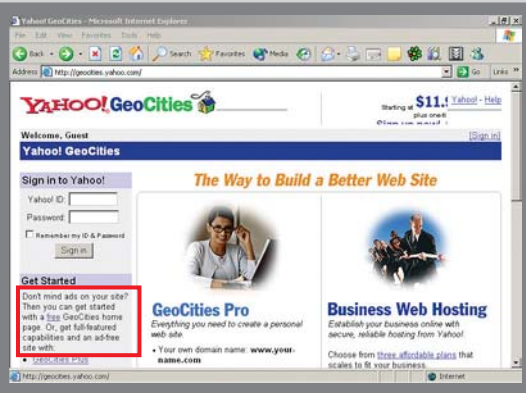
Yahoo! GeoCities - Microsoft Internet Explorer

File Edit View Favorites Tools Help

Back Search Favorites Media

Address http://geocities.yahoo.com/

Go Links

YAHOO! GeoCities

Starting at $11.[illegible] plus one-ti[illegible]

Yahoo! - Help

Sign up now! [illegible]

Welcome, Guest

[Sign in]

Yahoo! GeoCities

Sign in to Yahoo!

Yahoo! ID:

Password:

Remember my ID & Password

Sign in

Get Started

Don't mind ads on your site? Then you can get started with a free GeoCities home page. Or, get full-featured capabilities and an ad-free site with:

• GeoCities Plus

The Way to Build a Better Web Site

GeoCities Pro

Everything you need to create a personal web site.

• Your own domain name: www.your-name.com

Business Web Hosting

Establish your business online with secure, reliable hosting from Yahoo!

Choose from three affordable plans that scales to fit your business.

http://geocities.yahoo.com/

Internet